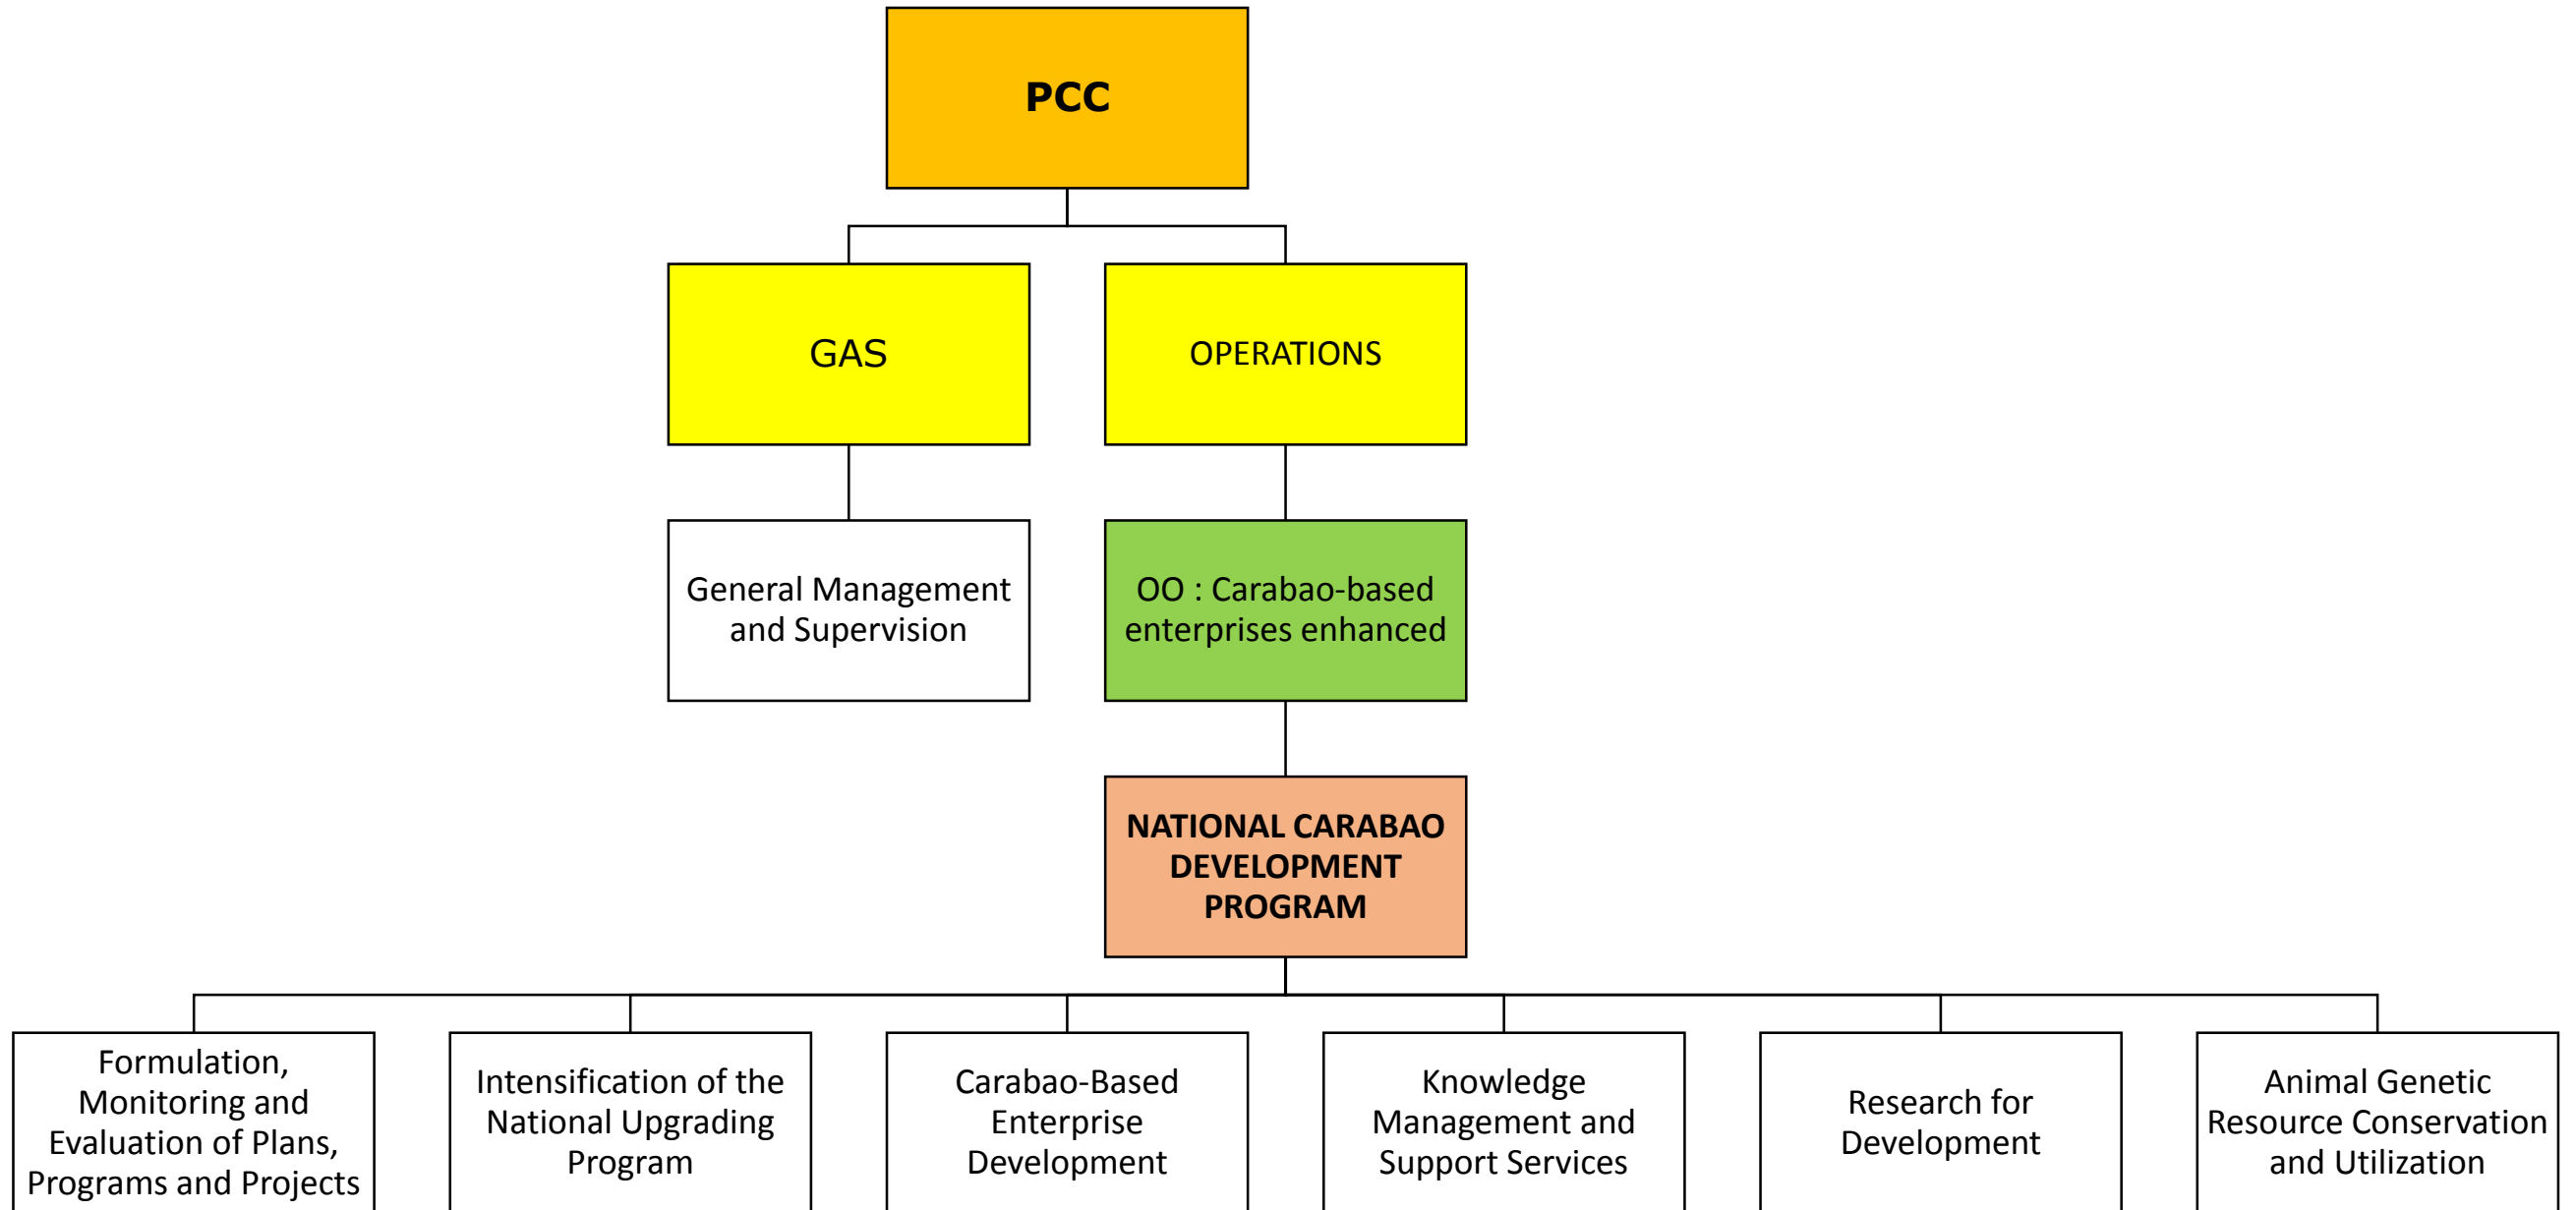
PCC

GAS

OPERATIONS

General Management and Supervision

OO : Carabao-based enterprises enhanced

NATIONAL CARABAO DEVELOPMENT PROGRAM

Formulation, Monitoring and Evaluation of Plans, Programs and Projects

Intensification of the National Upgrading Program

Carabao-Based Enterprise Development

Knowledge Management and Support Services

Research for Development

Animal Genetic Resource Conservation and Utilization